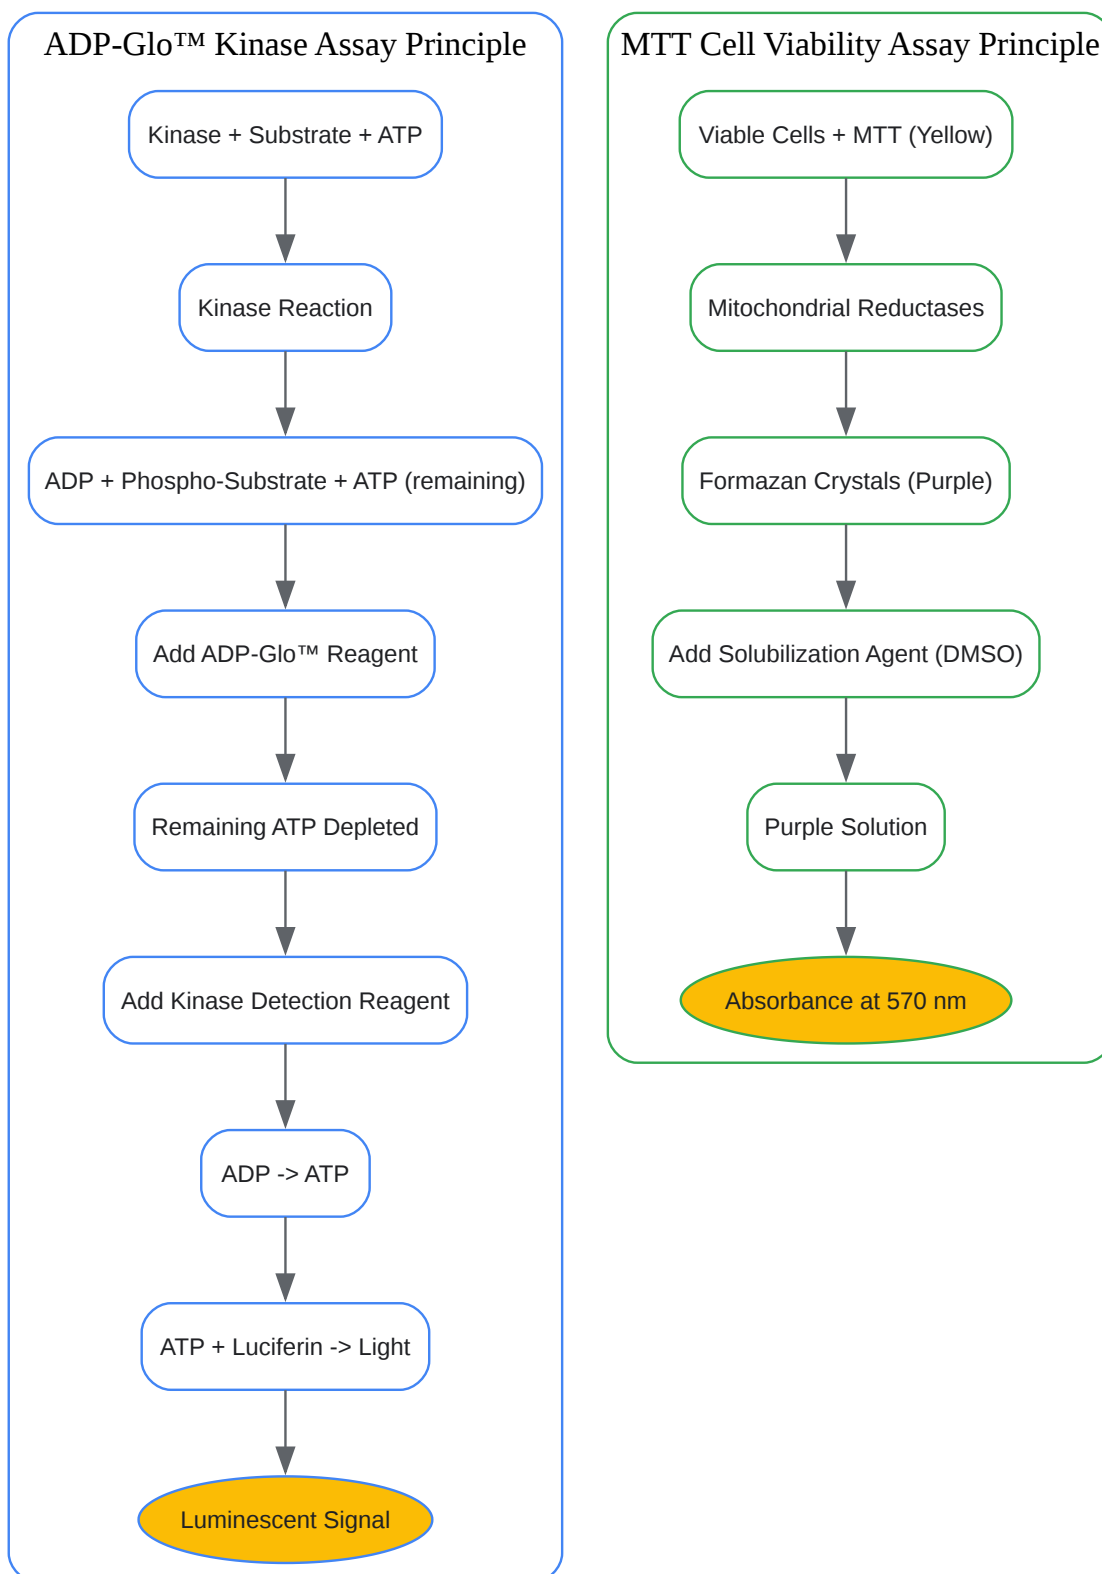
ADP-Glo™ Kinase Assay Principle

Kinase + Substrate + ATP

Kinase Reaction

ADP + Phospho-Substrate + ATP (remaining)

Add ADP-Glo™ Reagent

Remaining ATP Depleted

Add Kinase Detection Reagent

ADP -> ATP

ATP + Luciferin -> Light

Luminescent Signal

MTT Cell Viability Assay Principle

Viable Cells + MTT (Yellow)

Mitochondrial Reductases

Formazan Crystals (Purple)

Add Solubilization Agent (DMSO)

Purple Solution

Absorbance at 570 nm